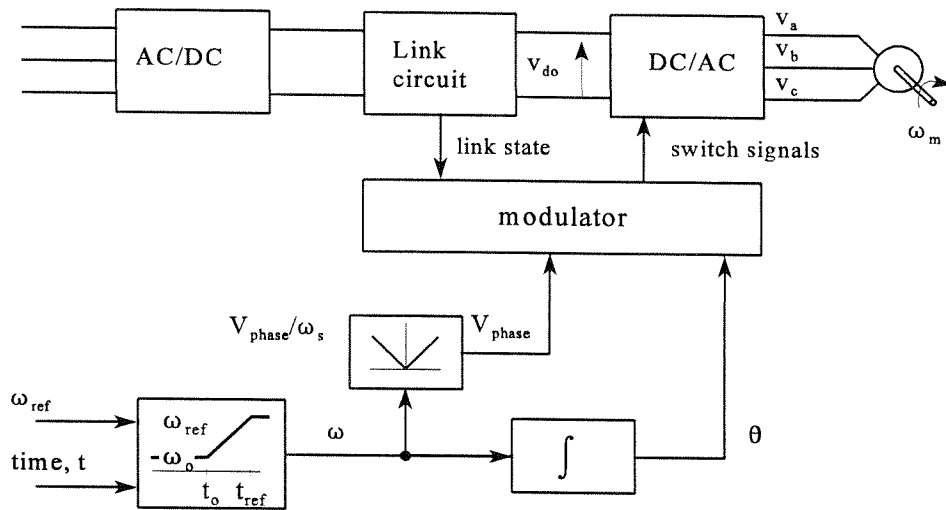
AC/DC

Link circuit

$V_{do}$

DC/AC

$V_a$

$V_b$

$V_c$

$\omega_m$

link state

switch signals

modulator

$V_{phase}/\omega_s$

$V_{phase}$

$\omega_{ref}$

time, t

$\omega_{ref}$

$-\omega_o$

$t_o$ $t_{ref}$

$\omega$

$\int$

$\theta$